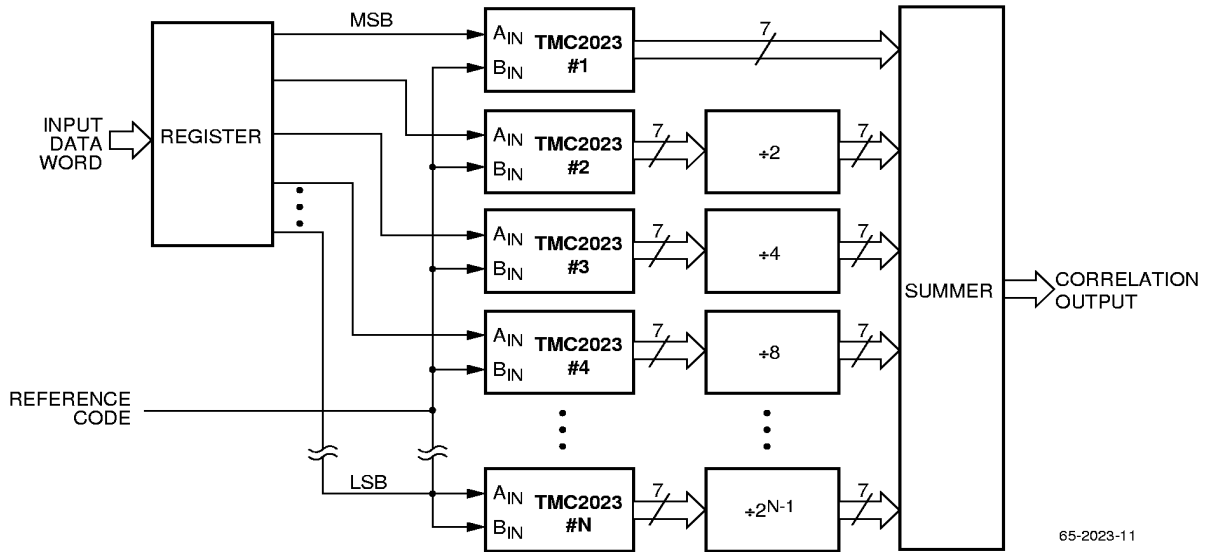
MSB

$A_{IN}$ TMC2023 $B_{IN}$ #1

7

INPUT DATA WORD

REGISTER

$A_{IN}$ TMC2023 $B_{IN}$ #2

7

÷2

7

$A_{IN}$ TMC2023 $B_{IN}$ #3

7

÷4

7

SUMMER

CORRELATION OUTPUT

$A_{IN}$ TMC2023 $B_{IN}$ #4

7

÷8

7

REFERENCE CODE

LSB

$A_{IN}$ TMC2023 $B_{IN}$ #N

7

$\div 2^{N-1}$

7

65-2023-11